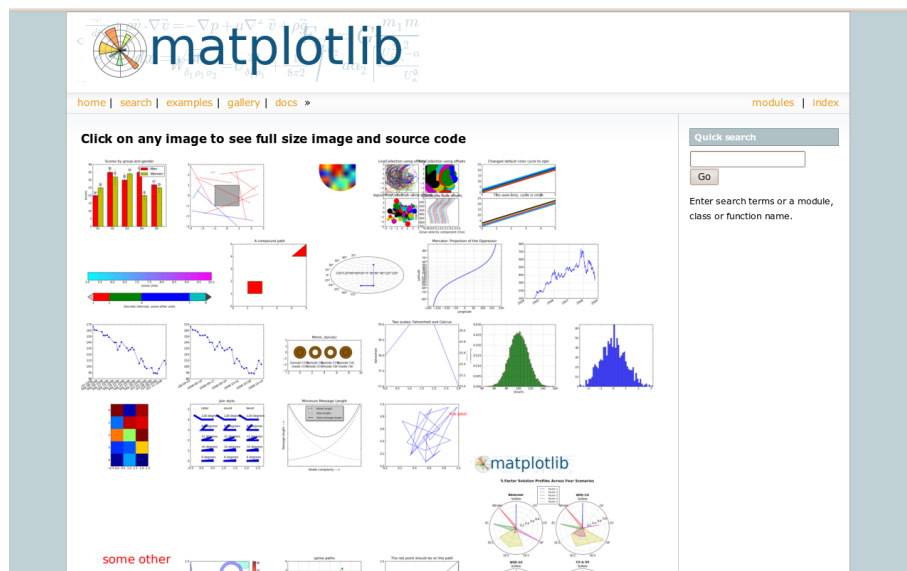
matplotlib

home | search | examples | gallery | docs »

modules | index

Click on any image to see full size image and source code

Quick search

Go

Enter search terms or a module, class or function name.

Scores by group and gender

A compound path

Mercator: Projection of the Oppressor

Changed default color cycle to rgbc

This looks better, cycle is circle

Two scales: Tailwinds and Calcios

Joint style

Minimum Message Length

matplotlib

5-Factor Solution Profiles Across Four Scenarios

some other

the red point should be on the path